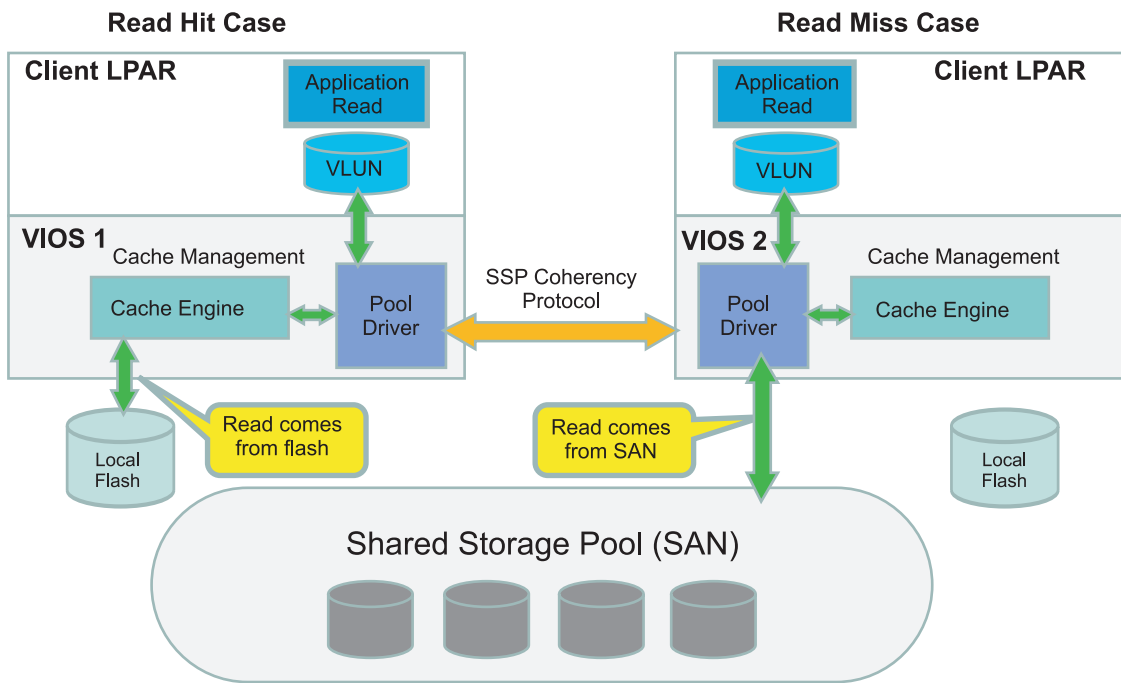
Read Hit Case

Read Miss Case

Client LPAR

Application Read

VLUN

VIOS 1

Cache Management

Cache Engine

Pool Driver

Local Flash

Read comes from flash

SSP Coherency Protocol

Client LPAR

Application Read

VLUN

VIOS 2

Cache Management

Pool Driver

Cache Engine

Read comes from SAN

Local Flash

Shared Storage Pool (SAN)